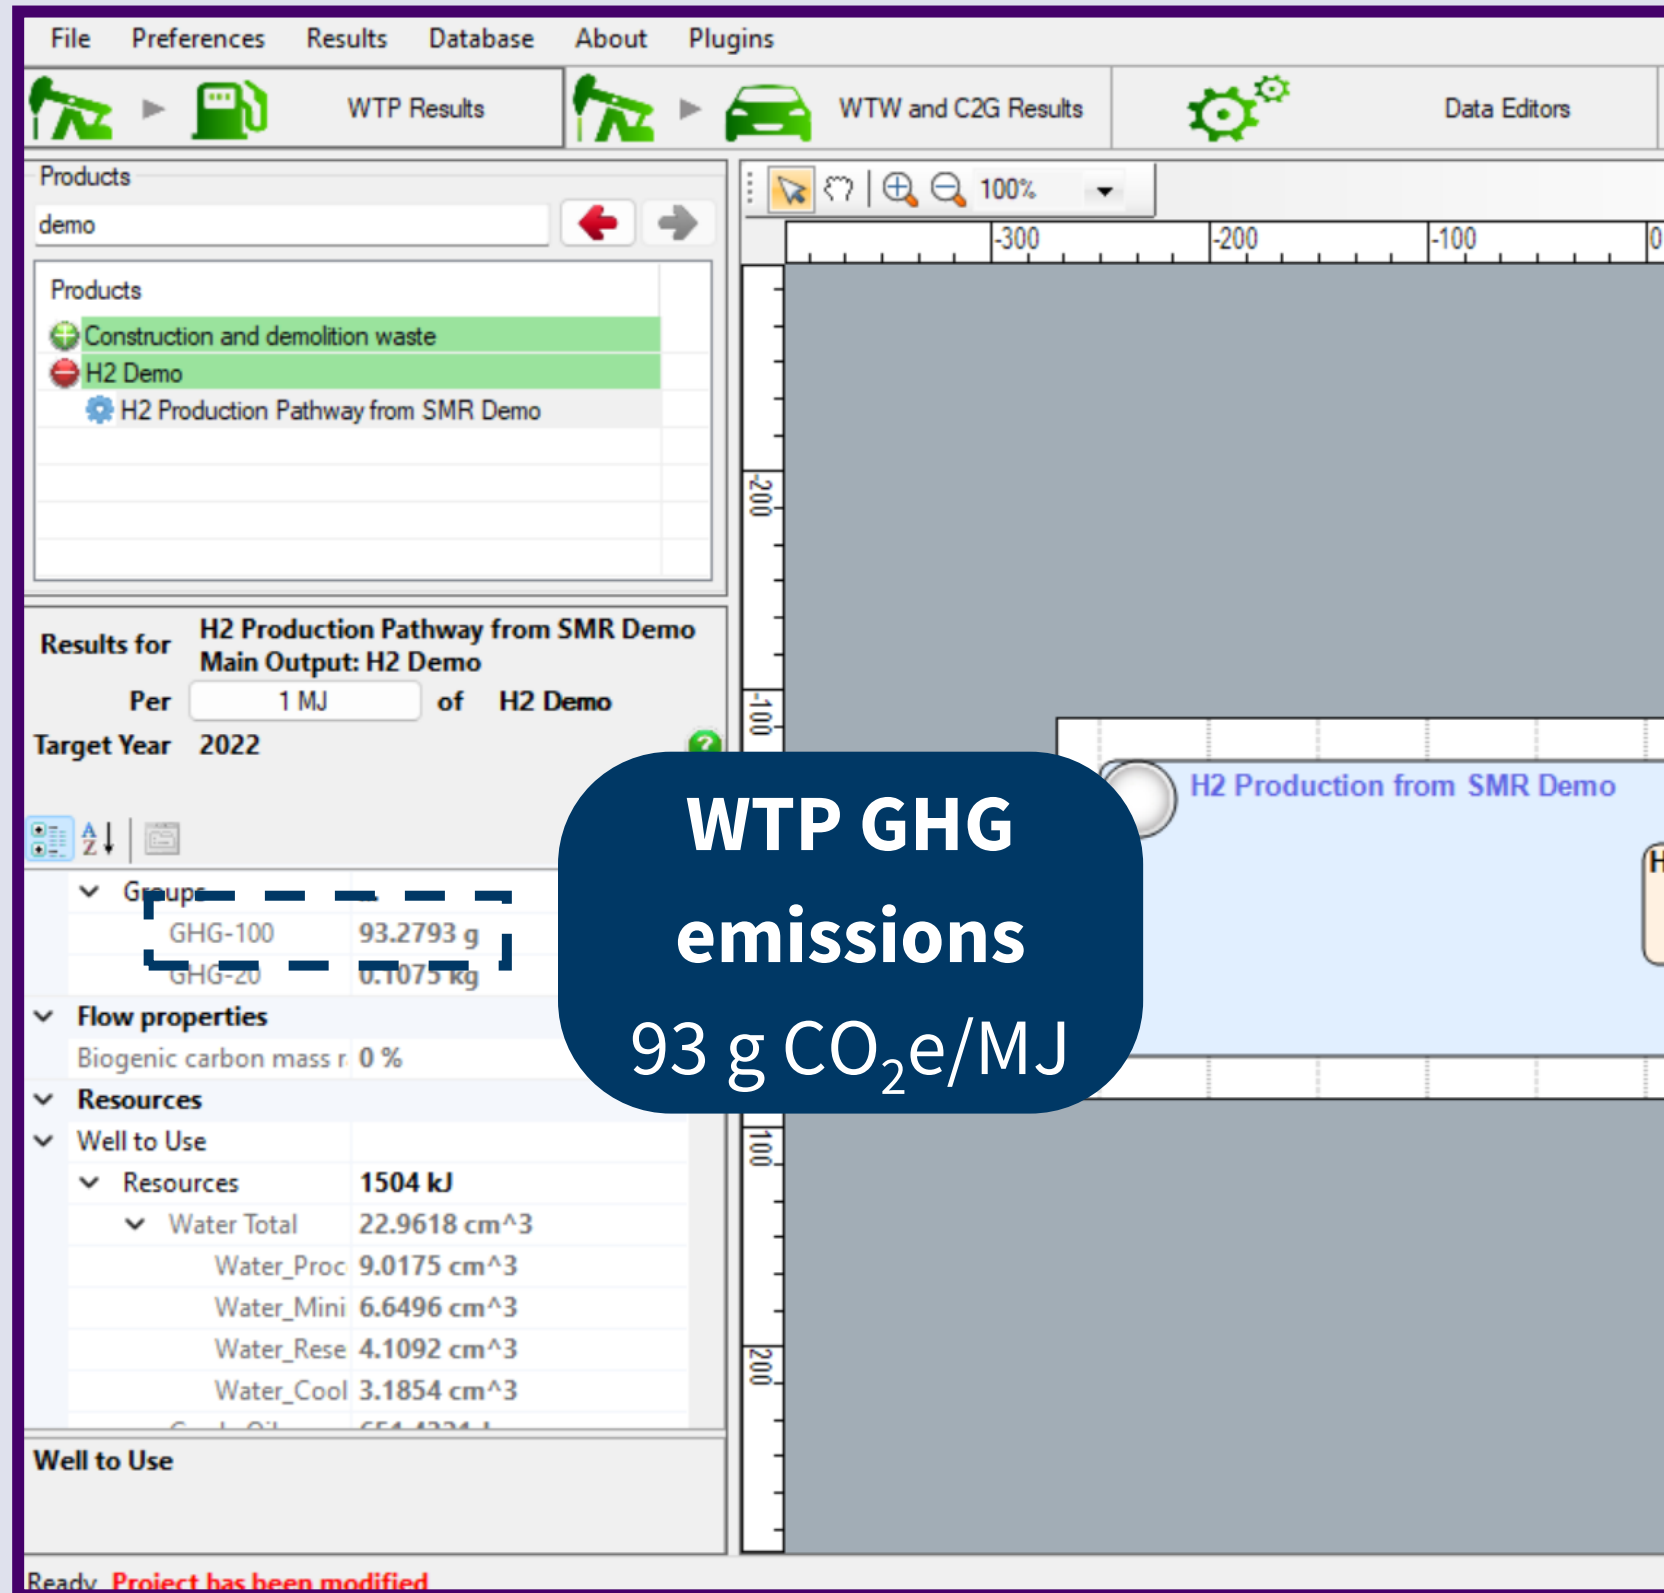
File Preferences Results Database About Plugins

WTP Results

WTW and C2G Results

Data Editors

Products

demo

Products

Construction and demolition waste

H2 Demo

H2 Production Pathway from SMR Demo

100%

-300 -200 -100 0

-200

-100

100

200

Results for H2 Production Pathway from SMR Demo Main Output: H2 Demo

Per 1 MJ of H2 Demo

Target Year 2022

H2 Production from SMR Demo

H

WTP GHG emissions

93 g $CO_2e$/MJ

Groups

GHG-100 93.2793 g

GHG-20 0.1075 kg

Flow properties

Biogenic carbon mass r 0 %

Resources

Well to Use

Resources 1504 kJ

Water Total 22.9618 cm^3

Water_Proc 9.0175 cm^3

Water_Mini 6.6496 cm^3

Water_Rese 4.1092 cm^3

Water_Cool 3.1854 cm^3

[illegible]

Well to Use

Ready Project has been modified